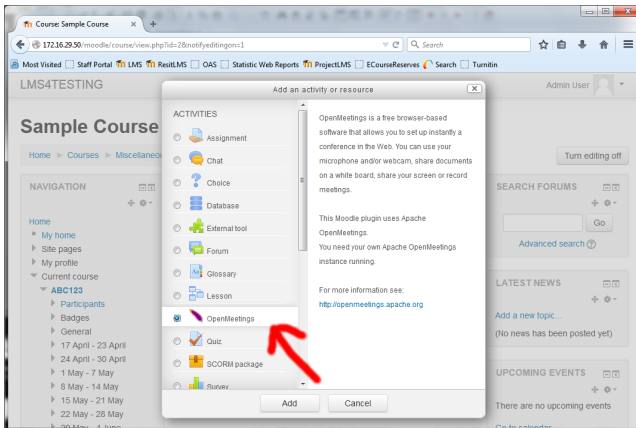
Course: Sample Course ×
172.16.29.50/moodle/course/view.php?id=28&notifyeditingon=1
Search
Most Visited  Staff Portal  LMS  ResitLMS  OAS  Statistic Web Reports  ProjectLMS  ECourseReserves  Search  Turnitin

LMS4TESTING
Admin User

Sample Course

Home ► Courses ► Miscellaneo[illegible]
Turn editing off

NAVIGATION
Home
My home
Site pages
My profile
Current course
ABC123
Participants
Badges
General
17 April - 23 April
24 April - 30 April
1 May - 7 May
8 May - 14 May
15 May - 21 May
22 May - 28 May
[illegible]

Add an activity or resource

ACTIVITIES
Assignment
Chat
Choice
Database
External tool
Forum
Glossary
Lesson
OpenMeetings
Quiz
SCORM package
Survey

OpenMeetings is a free browser-based software that allows you to set up instantly a conference in the Web. You can use your microphone and/or webcam, share documents on a white board, share your screen or record meetings.

This Moodle plugin uses Apache OpenMeetings.
You need your own Apache OpenMeetings instance running.

For more information see:
http://openmeetings.apache.org

Add  Cancel

SEARCH FORUMS
Go
Advanced search

LATEST NEWS
Add a new topic...
(No news has been posted yet)

UPCOMING EVENTS
There are no upcoming events
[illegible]